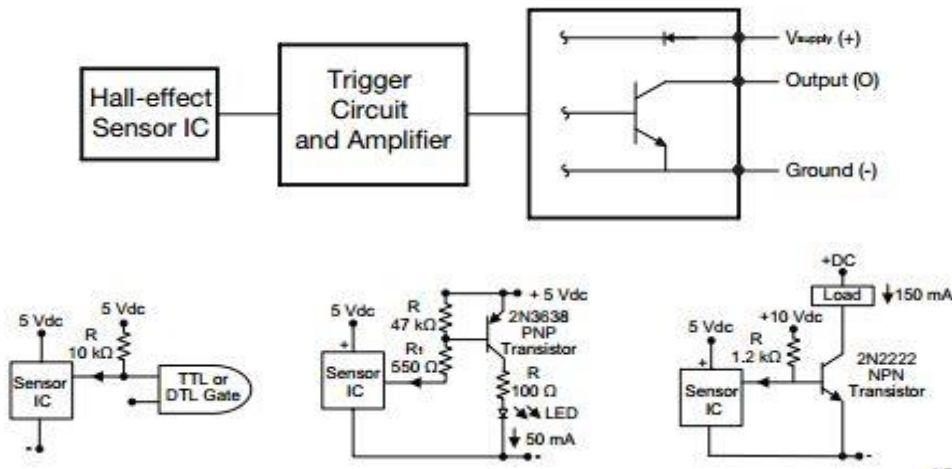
Hall-effect Sensor IC

Trigger Circuit and Amplifier

$V_{supply}$ (+)

Output (O)

Ground (-)

5 Vdc

5 Vdc

R 10 kΩ

Sensor IC

TTL or DTL Gate

5 Vdc

R 47 kΩ

$R_1$ 550 Ω

+ 5 Vdc

2N3638 PNP Transistor

Sensor IC

+

R 100 Ω

LED

50 mA

+DC

Load

150 mA

5 Vdc

+10 Vdc

R 1.2 kΩ

2N2222 NPN Transistor

Sensor IC

+